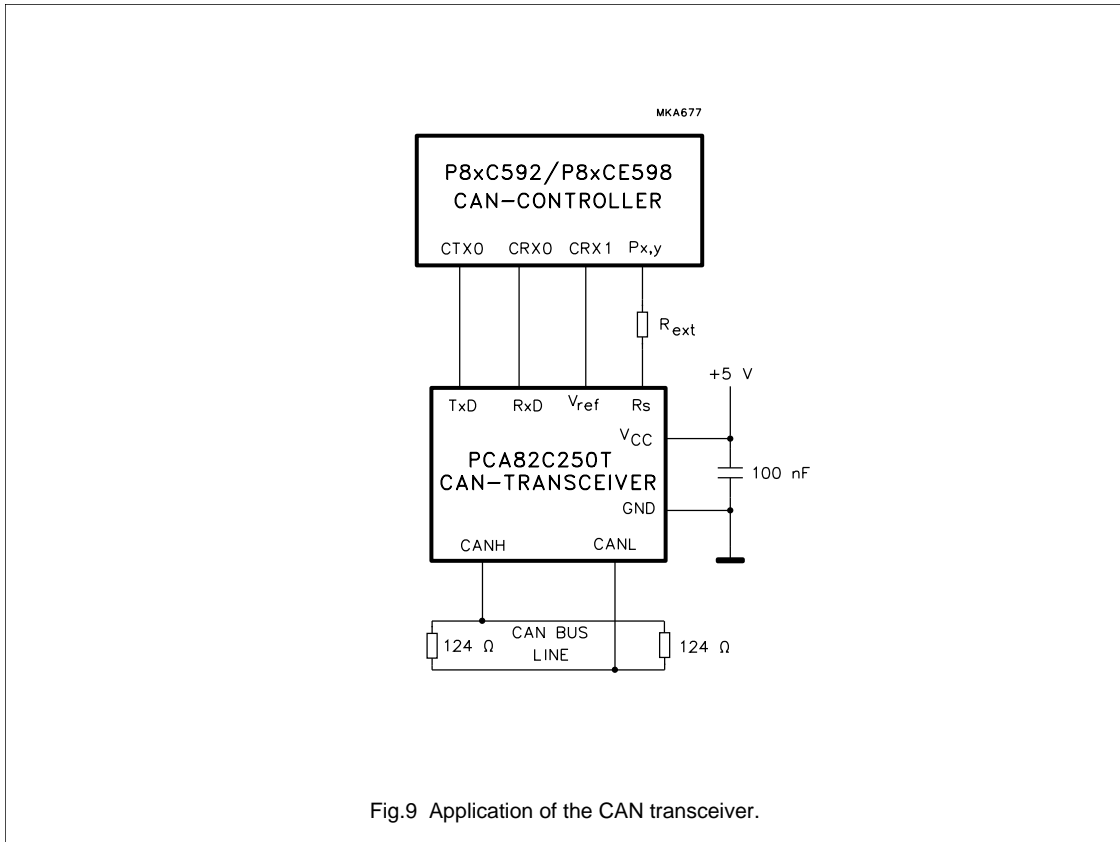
MKA677

P8xC592/P8xCE598
CAN-CONTROLLER

CTX0 CRX0 CRX1 Px,y

$R_{ext}$

+5 V

TxD RxD $V_{ref}$ Rs

$V_{CC}$

PCA82C250T
CAN-TRANSCEIVER

100 nF

GND

CANH CANL

124 Ω

CAN BUS
LINE

124 Ω

Fig.9 Application of the CAN transceiver.